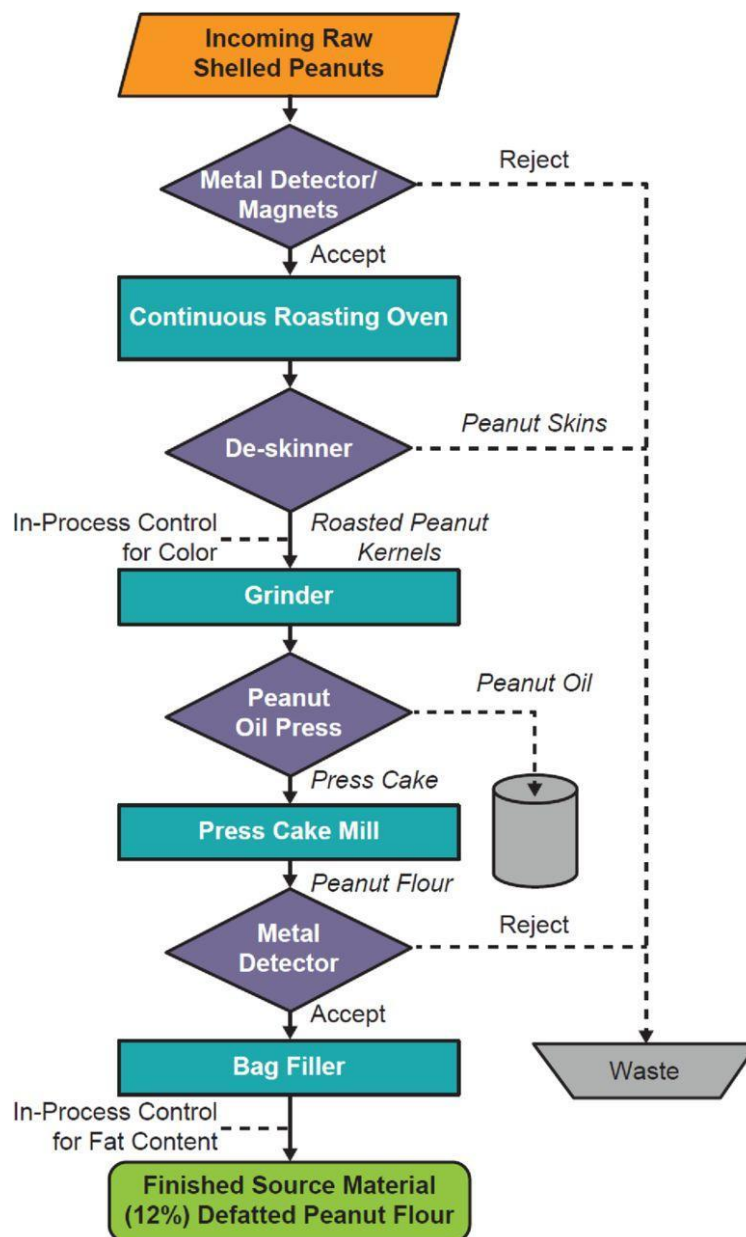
Incoming Raw Shelled Peanuts

Metal Detector/ Magnets

Reject

Accept

Continuous Roasting Oven

De-skinner

Peanut Skins

In-Process Control for Color

Roasted Peanut Kernels

Grinder

Peanut Oil Press

Peanut Oil

Press Cake

Press Cake Mill

Peanut Flour

Metal Detector

Reject

Accept

Bag Filler

Waste

In-Process Control for Fat Content

Finished Source Material (12%) Defatted Peanut Flour